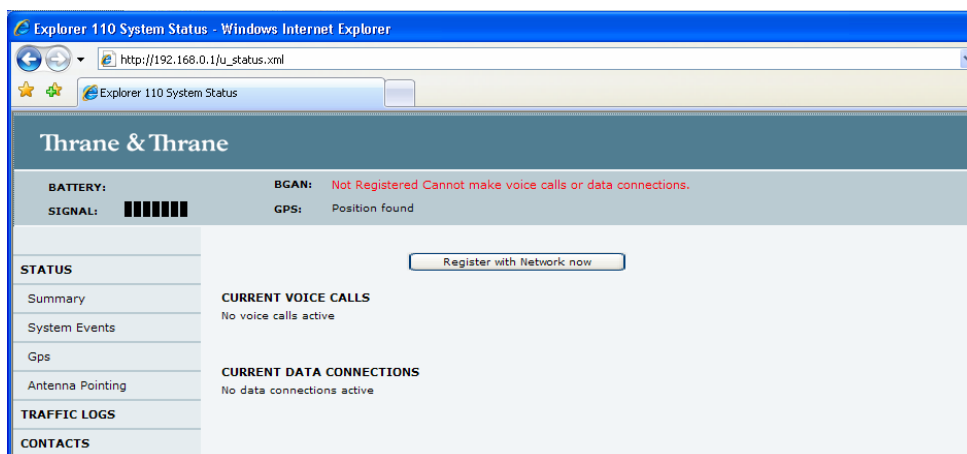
Explorer 110 System Status - Windows Internet Explorer

http://192.168.0.1/u_status.xml

Explorer 110 System Status

Thrane & Thrane

BATTERY:

SIGNAL:

BGAN: Not Registered Cannot make voice calls or data connections.

GPS: Position found

STATUS

Summary

System Events

Gps

Antenna Pointing

TRAFFIC LOGS

CONTACTS

Register with Network now

CURRENT VOICE CALLS

No voice calls active

CURRENT DATA CONNECTIONS

No data connections active